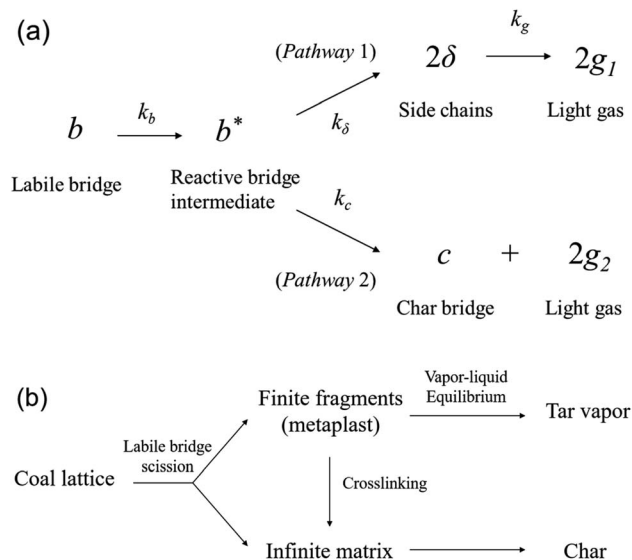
(a)

$k_g$

(*Pathway* 1) $2\delta$ $2g_1$

$b$ $k_b$ $b^*$ $k_\delta$ Side chains Light gas

Labile bridge

Reactive bridge intermediate

$k_c$

$c$ + $2g_2$

(*Pathway* 2) Char bridge Light gas

(b)

Finite fragments (metaplast)

Vapor-liquid Equilibrium

Tar vapor

Labile bridge scission

Coal lattice

Crosslinking

Infinite matrix

Char